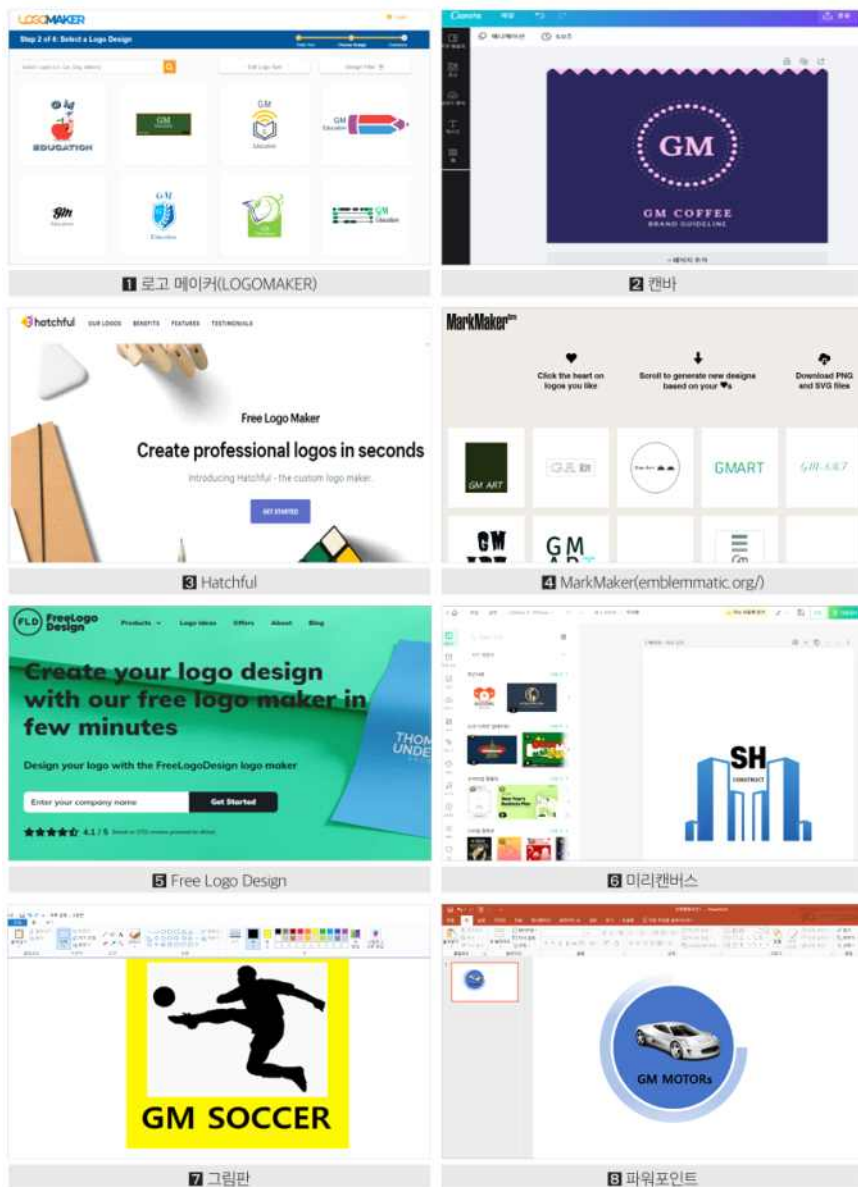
LOGOMAKER

Step 2 of 4: Select a Logo Design

Edit Logo Text

Design Filter

EDUCATION

GM

GM Education

GM

Education

GM

Education

GM

Education

GM

Education

GM

Education

1 로고 메이커(LOGOMAKER)

Canva

GM

GM COFFEE

BRAND GUIDELINE

2 캔바

hatchful OUR LOGOS BENEFITS FEATURES TESTIMONIALS

Free Logo Maker

Create professional logos in seconds

Introducing Hatchful - the custom logo maker.

GET STARTED

3 Hatchful

MarkMaker

Click the heart on logos you like

Scroll to generate new designs based on your ♥s

Download PNG and SVG files

GM ART

GMART

4 MarkMaker(emblemmatic.org/)

FLD FreeLogo Design Products Logo ideas Offers About Blog

Create your logo design with our free logo maker in few minutes

Design your logo with the FreeLogoDesign logo maker

Enter your company name

Get Started

4.1 / 5

5 Free Logo Design

SH

CONSTRUCT

6 미리캔버스

GM SOCCER

7 그림판

GM MOTORs

8 파워포인트